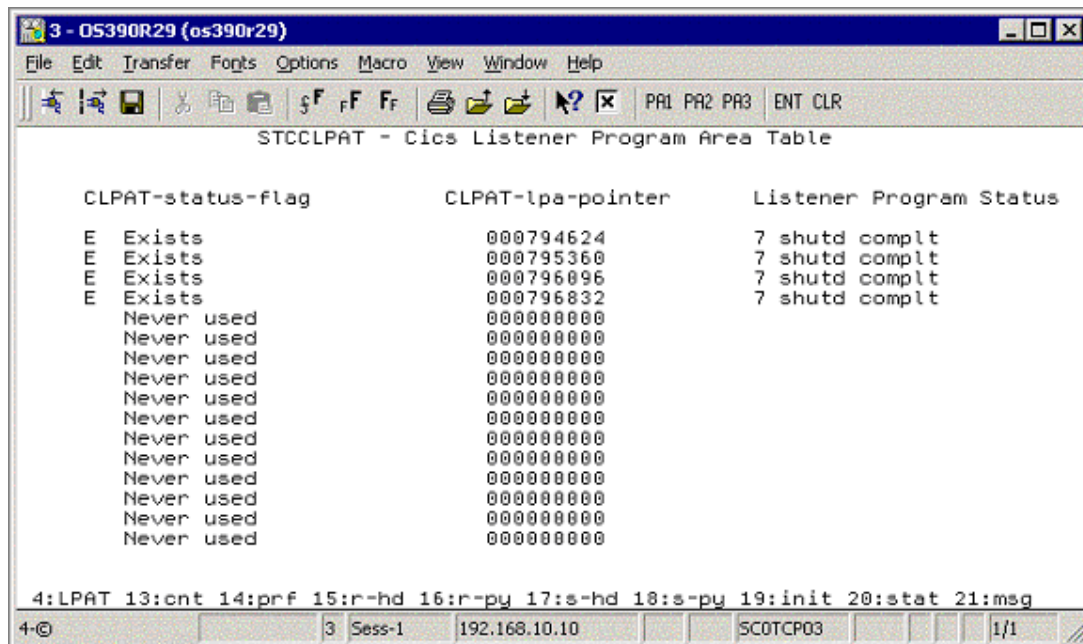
3 - OS390R29 (os390r29)

File Edit Transfer Fonts Options Macro View Window Help

PA1 PA2 PA3 ENT CLR

STCCLPAT - Cics Listener Program Area Table

| CLPAT-status-flag | CLPAT-lpa-pointer | Listener Program Status |
|---|---|---|
| E Exists | 000794624 | 7 shutd complt |
| E Exists | 000795360 | 7 shutd complt |
| E Exists | 000796096 | 7 shutd complt |
| E Exists | 000796832 | 7 shutd complt |
| Never used | 000000000 | |
| Never used | 000000000 | |
| Never used | 000000000 | |
| Never used | 000000000 | |
| Never used | 000000000 | |
| Never used | 000000000 | |
| Never used | 000000000 | |
| Never used | 000000000 | |
| Never used | 000000000 | |
| Never used | 000000000 | |
| Never used | 000000000 | |
| Never used | 000000000 | |

4:LPAT 13:cnt 14:prf 15:r-hd 16:r-py 17:s-hd 18:s-py 19:init 20:stat 21:msg

4-© 3 Sess-1 192.168.10.10 SC0TCP03 1/1